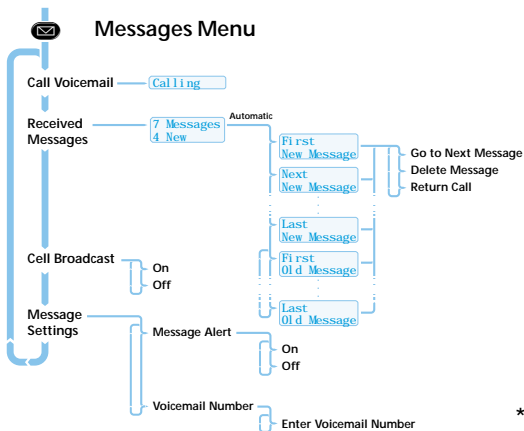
Messages Menu

Call Voicemail Calling

Received Messages 7 Messages 4 New Automatic

First New Message

Next New Message

Last New Message

First Old Message

Last Old Message

Go to Next Message
Delete Message
Return Call

Cell Broadcast
On
Off

Message Settings
Message Alert
On
Off

Voicemail Number
Enter Voicemail Number

*